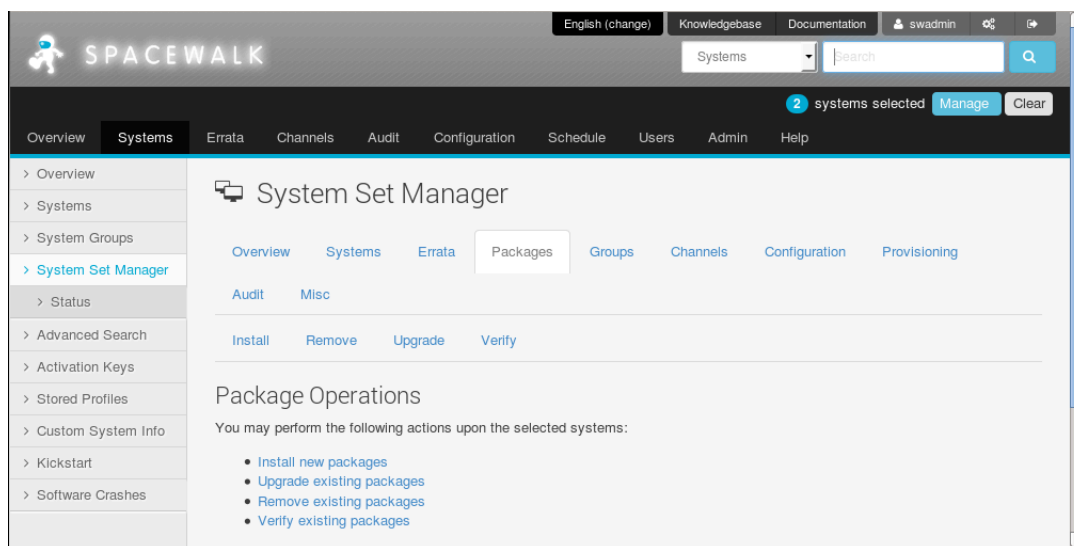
English (change) Knowledgebase Documentation swadmin

SPACEWALK

Systems Search

2 systems selected Manage Clear

Overview Systems Errata Channels Audit Configuration Schedule Users Admin Help

› Overview
› Systems
› System Groups
› System Set Manager
› Status
› Advanced Search
› Activation Keys
› Stored Profiles
› Custom System Info
› Kickstart
› Software Crashes

System Set Manager

Overview Systems Errata Packages Groups Channels Configuration Provisioning Audit Misc

Install Remove Upgrade Verify

Package Operations

You may perform the following actions upon the selected systems:

- Install new packages
- Upgrade existing packages
- Remove existing packages
- Verify existing packages